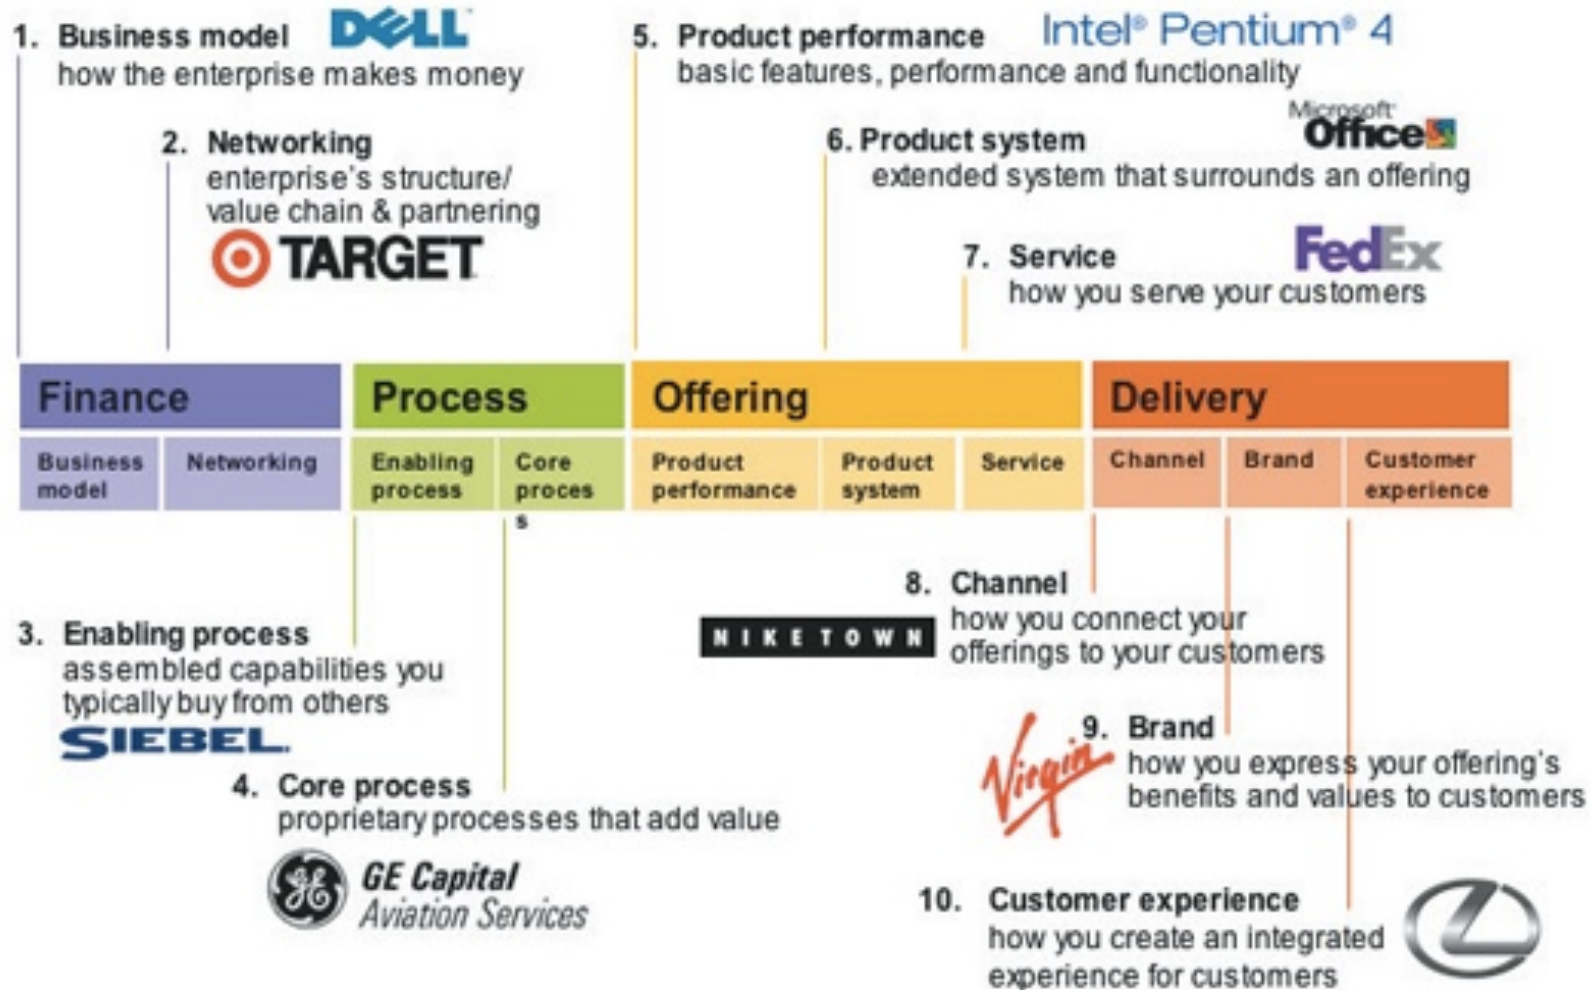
1. Business model DELL
how the enterprise makes money

2. Networking
enterprise's structure/ value chain & partnering
TARGET

5. Product performance Intel® Pentium® 4
basic features, performance and functionality

6. Product system Microsoft Office
extended system that surrounds an offering

7. Service FedEx
how you serve your customers

| Finance | | Process | | Offering | | | Delivery | | |
|---|---|---|---|---|---|---|---|---|---|
| Business model | Networking | Enabling process | Core proces s | Product performance | Product system | Service | Channel | Brand | Customer experience |

3. Enabling process
assembled capabilities you typically buy from others
SIEBEL

4. Core process
proprietary processes that add value
GE Capital Aviation Services

8. Channel
NIKETOWN
how you connect your offerings to your customers

9. Brand
Virgin
how you express your offering's benefits and values to customers

10. Customer experience
how you create an integrated experience for customers